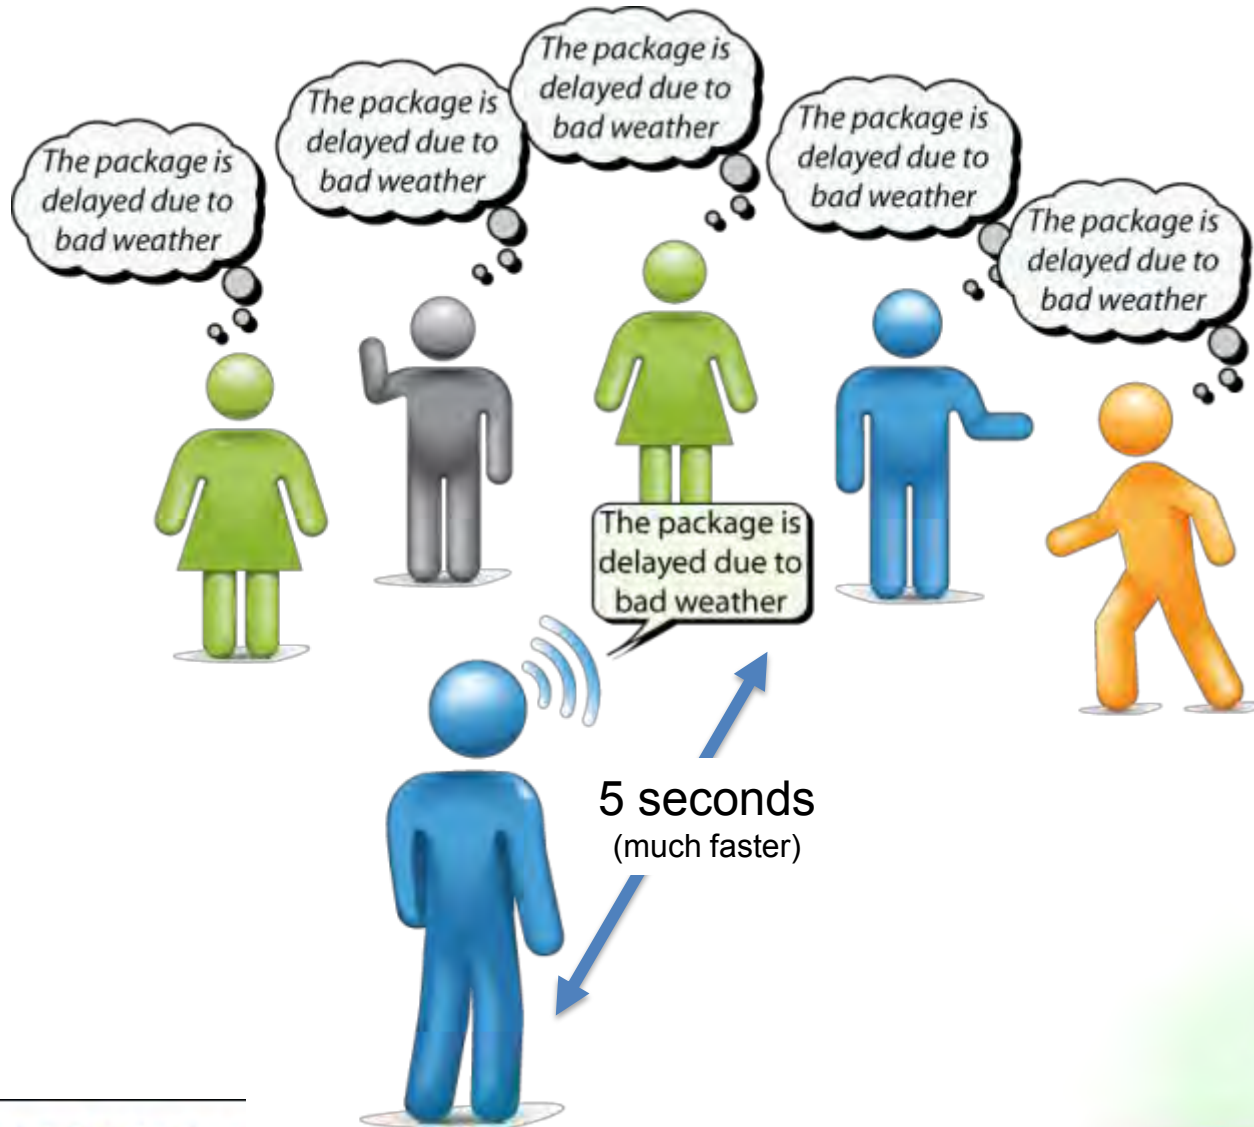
The package is delayed due to bad weather

The package is delayed due to bad weather

The package is delayed due to bad weather

The package is delayed due to bad weather

The package is delayed due to bad weather

The package is delayed due to bad weather

5 seconds
(much faster)